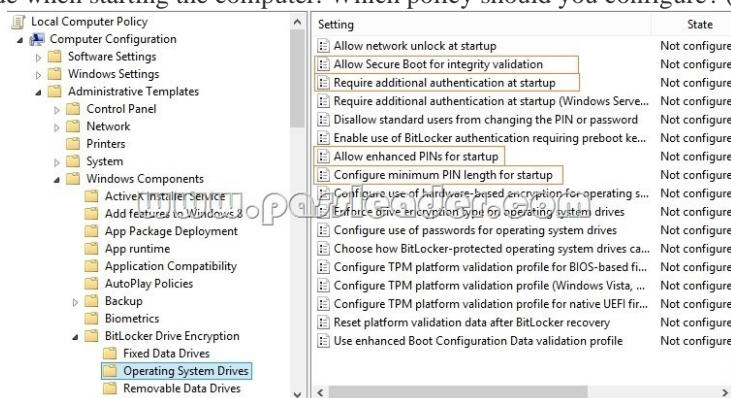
de when starting the computer. Which policy should you configure? (

Local Computer Policy
Computer Configuration
Software Settings
Windows Settings
Administrative Templates
Control Panel
Network
Printers
System
Windows Components
ActiveX Installer Service
Add features to Windows 8
App Package Deployment
App runtime
Application Compatibility
AutoPlay Policies
Backup
Biometrics
BitLocker Drive Encryption
Fixed Data Drives
Operating System Drives
Removable Data Drives

www.pass4leader.com

| Setting | State |
|---|---|
| Allow network unlock at startup | Not configure |
| Allow Secure Boot for integrity validation | Not configure |
| Require additional authentication at startup | Not configure |
| Require additional authentication at startup (Windows Serve... | Not configure |
| Disallow standard users from changing the PIN or password | Not configure |
| Enable use of BitLocker authentication requiring preboot ke... | Not configure |
| Allow enhanced PINs for startup | Not configure |
| Configure minimum PIN length for startup | Not configure |
| Configure use of hardware-based encryption for operating s... | Not configure |
| Enforce drive encryption type on operating system drives | Not configure |
| Configure use of passwords for operating system drives | Not configure |
| Choose how BitLocker-protected operating system drives ca... | Not configure |
| Configure TPM platform validation profile for BIOS-based fi... | Not configure |
| Configure TPM platform validation profile (Windows Vista, ... | Not configure |
| Configure TPM platform validation profile for native UEFI fir... | Not configure |
| Reset platform validation data after BitLocker recovery | Not configure |
| Use enhanced Boot Configuration Data validation profile | Not configure |